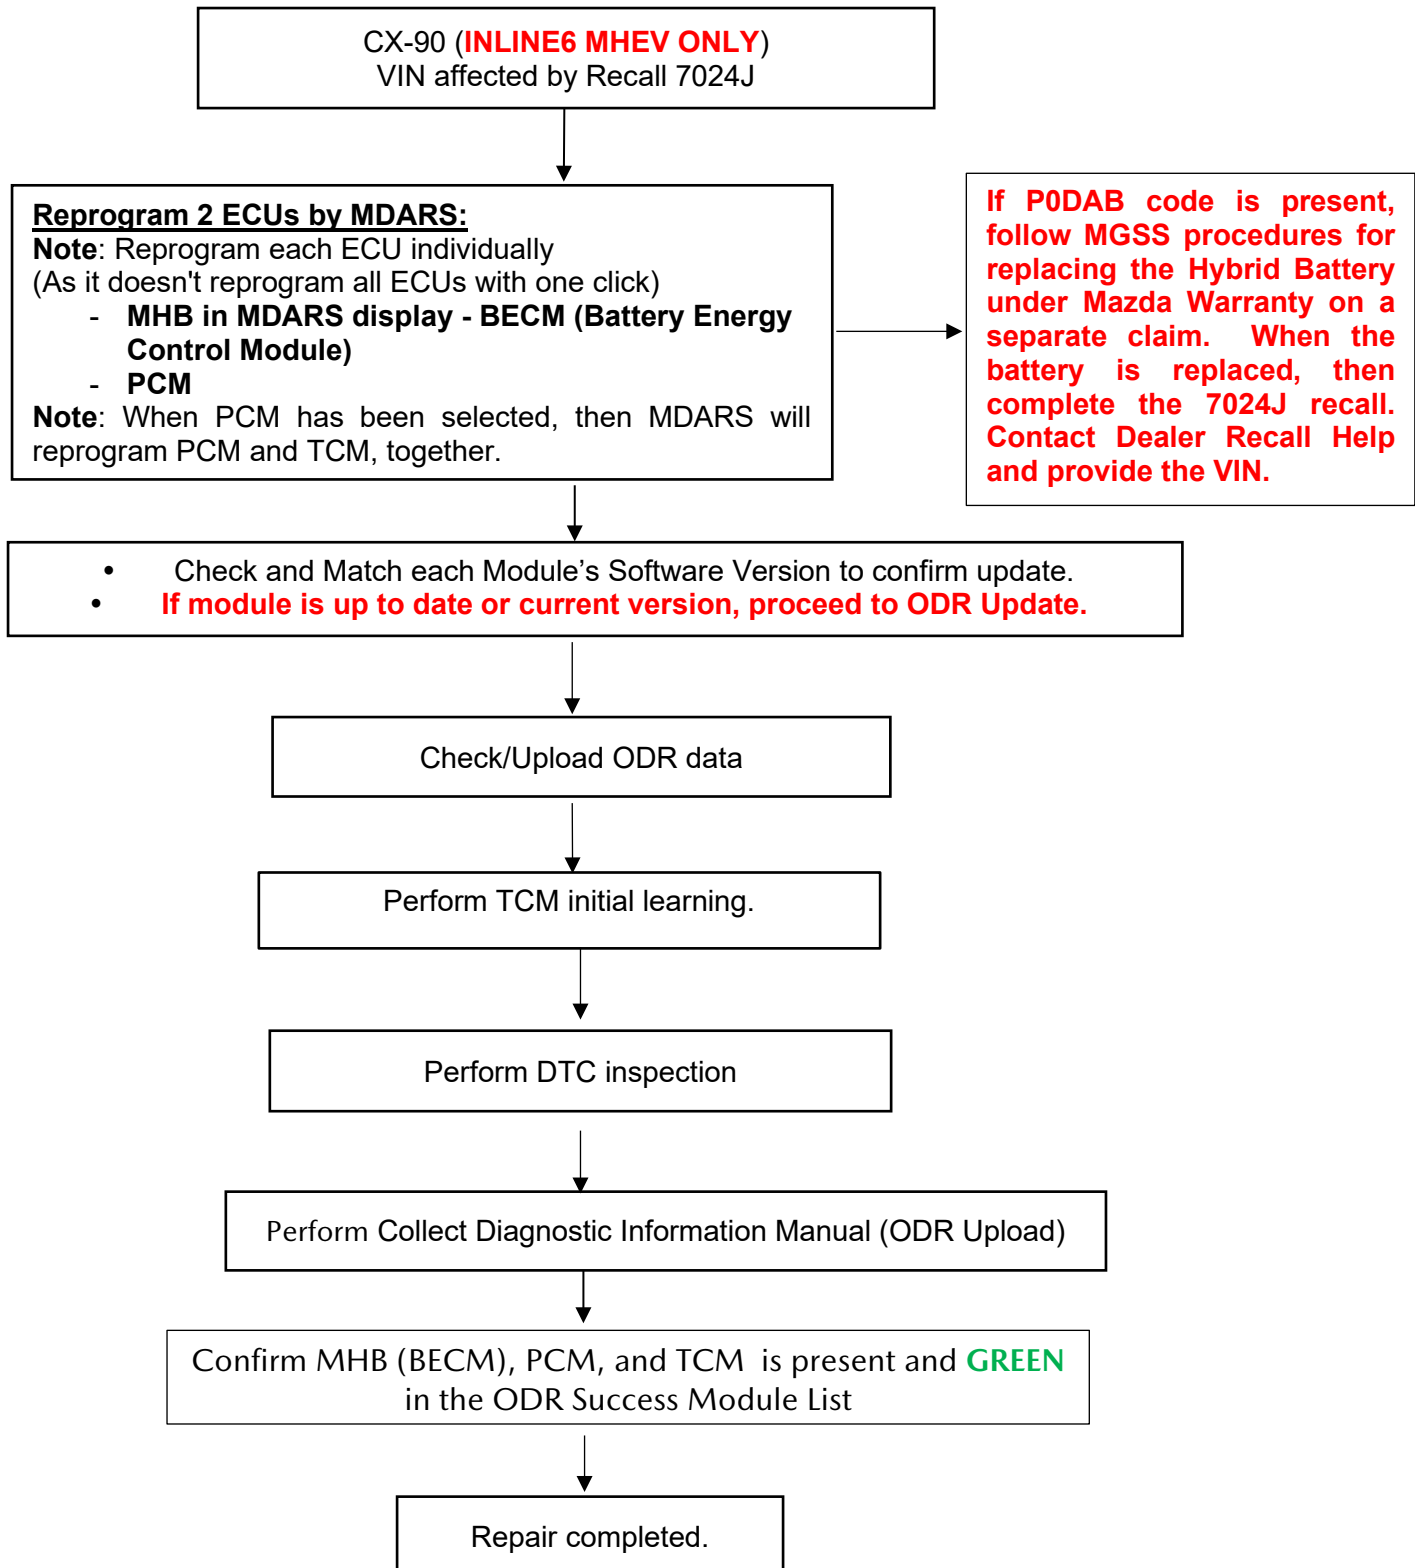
CX-90 (INLINE6 MHEV ONLY)
VIN affected by Recall 7024J

Reprogram 2 ECUs by MDARS:
Note: Reprogram each ECU individually
(As it doesn't reprogram all ECUs with one click)
- MHB in MDARS display - BECM (Battery Energy Control Module)
- PCM
Note: When PCM has been selected, then MDARS will reprogram PCM and TCM, together.

If P0DAB code is present, follow MGSS procedures for replacing the Hybrid Battery under Mazda Warranty on a separate claim. When the battery is replaced, then complete the 7024J recall. Contact Dealer Recall Help and provide the VIN.

• Check and Match each Module’s Software Version to confirm update.
• If module is up to date or current version, proceed to ODR Update.

Check/Upload ODR data

Perform TCM initial learning.

Perform DTC inspection

Perform Collect Diagnostic Information Manual (ODR Upload)

Confirm MHB (BECM), PCM, and TCM is present and GREEN in the ODR Success Module List

Repair completed.